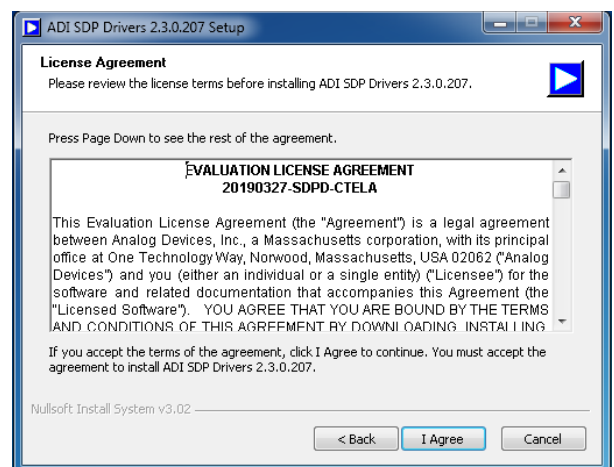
ADI SDP Drivers 2.3.0.207 Setup

License Agreement
Please review the license terms before installing ADI SDP Drivers 2.3.0.207.

Press Page Down to see the rest of the agreement.

EVALUATION LICENSE AGREEMENT
20190327-SDPD-CTELA

This Evaluation License Agreement (the "Agreement") is a legal agreement between Analog Devices, Inc., a Massachusetts corporation, with its principal office at One Technology Way, Norwood, Massachusetts, USA 02062 ("Analog Devices") and you (either an individual or a single entity) ("Licensee") for the software and related documentation that accompanies this Agreement (the "Licensed Software"). YOU AGREE THAT YOU ARE BOUND BY THE TERMS AND CONDITIONS OF THIS AGREEMENT BY DOWNLOADING, INSTALLING

If you accept the terms of the agreement, click I Agree to continue. You must accept the agreement to install ADI SDP Drivers 2.3.0.207.

Nullsoft Install System v3.02

< Back  I Agree  Cancel